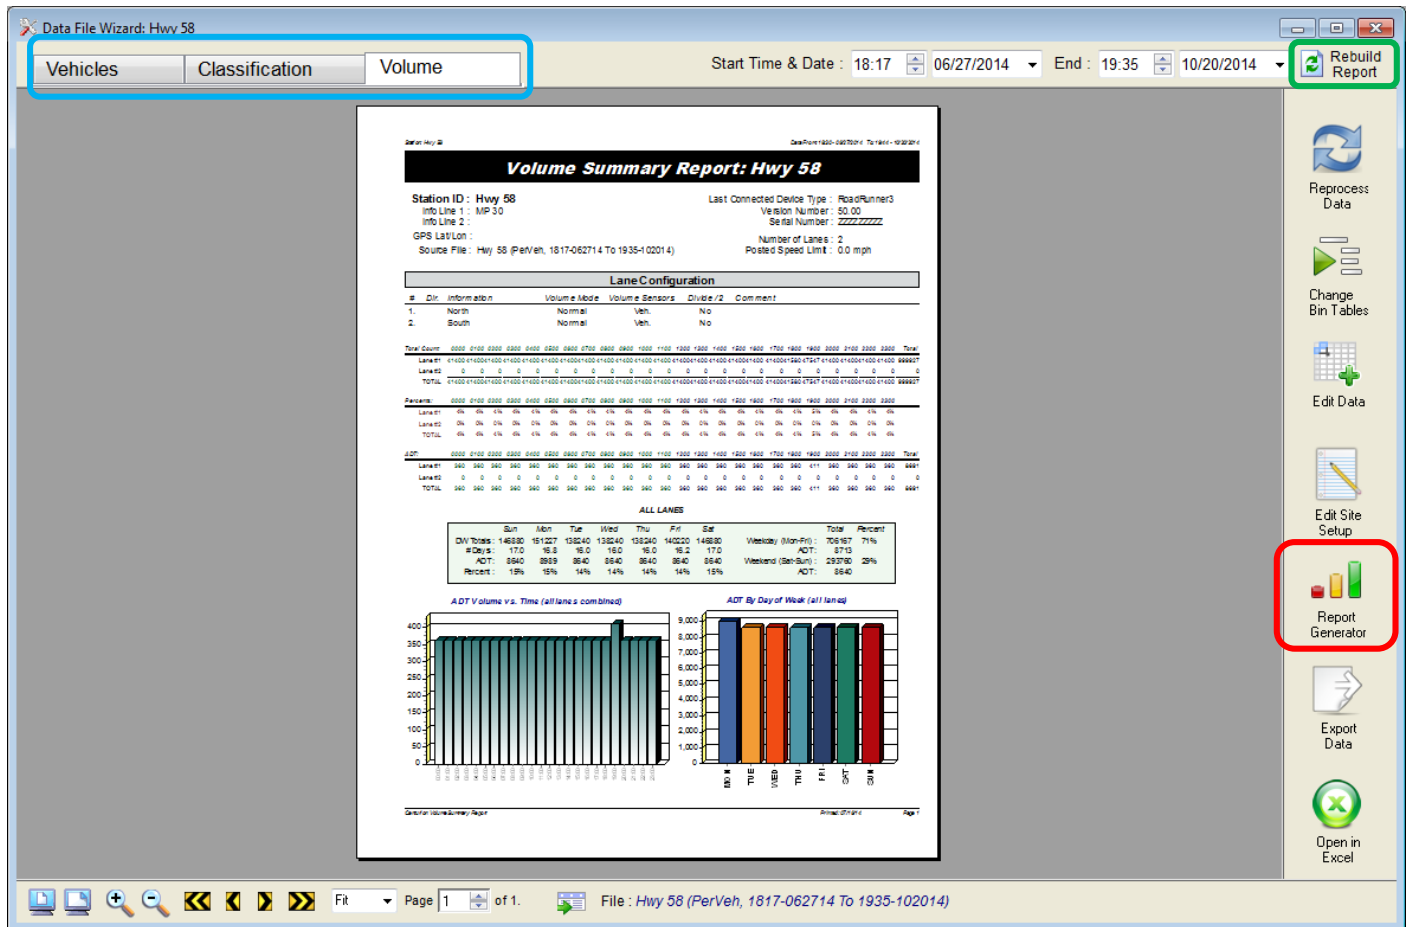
Data File Wizard: Hwy 58

Vehicles | Classification | Volume

Start Time & Date : 18:17 06/27/2014 End : 19:35 10/20/2014

Rebuild Report

Volume Summary Report: Hwy 58

Station ID : Hwy 58
Info Line 1 : MP 30
Info Line 2 :
GPS Lat/Lon :
Source File : Hwy 58 (PerVeh, 1817-062714 To 1935-102014)

Last Connected Device Type : RoadRunner3
Version Number : 50.00
Serial Number : ZZZZZZZZ
Number of Lanes : 2
Posted Speed Limit : 0.0 mph

Lane Configuration

| # | Dir. | Information | Volume Mode | Volume Sensors | Divide /2 | Comment |
|---|---|---|---|---|---|---|
| 1. | | North | Normal | Veh. | No | |
| 2. | | South | Normal | Veh. | No | |

ALL LANES

| | Sun | Mon | Tue | Wed | Thu | Fri | Sat | | Total | Percent |
|---|---|---|---|---|---|---|---|---|---|---|
| DW Totals : | 146880 | 151227 | 138240 | 138240 | 138240 | 140220 | 146880 | Weekday (Mon-Fri) : | 706167 | 71% |
| # Days : | 17.0 | 16.8 | 16.0 | 16.0 | 16.0 | 16.2 | 17.0 | ADT : | 8713 | |
| ADT : | 8640 | 8989 | 8640 | 8640 | 8640 | 8640 | 8640 | Weekend (Sat-Sun) : | 293760 | 29% |
| Percent : | 15% | 15% | 14% | 14% | 14% | 14% | 15% | ADT : | 8640 | |

ADT Volume vs. Time (all lanes combined)

ADT By Day of Week (all lanes)

400 350 300 250 200 150 100 50 0

9,000 8,000 7,000 6,000 5,000 4,000 3,000 2,000 1,000 0

MON TUE WED THU FRI SAT SUN

Reprocess Data

Change Bin Tables

Edit Data

Edit Site Setup

Report Generator

Export Data

Open in Excel

Fit Page 1 of 1.

File : Hwy 58 (PerVeh, 1817-062714 To 1935-102014)